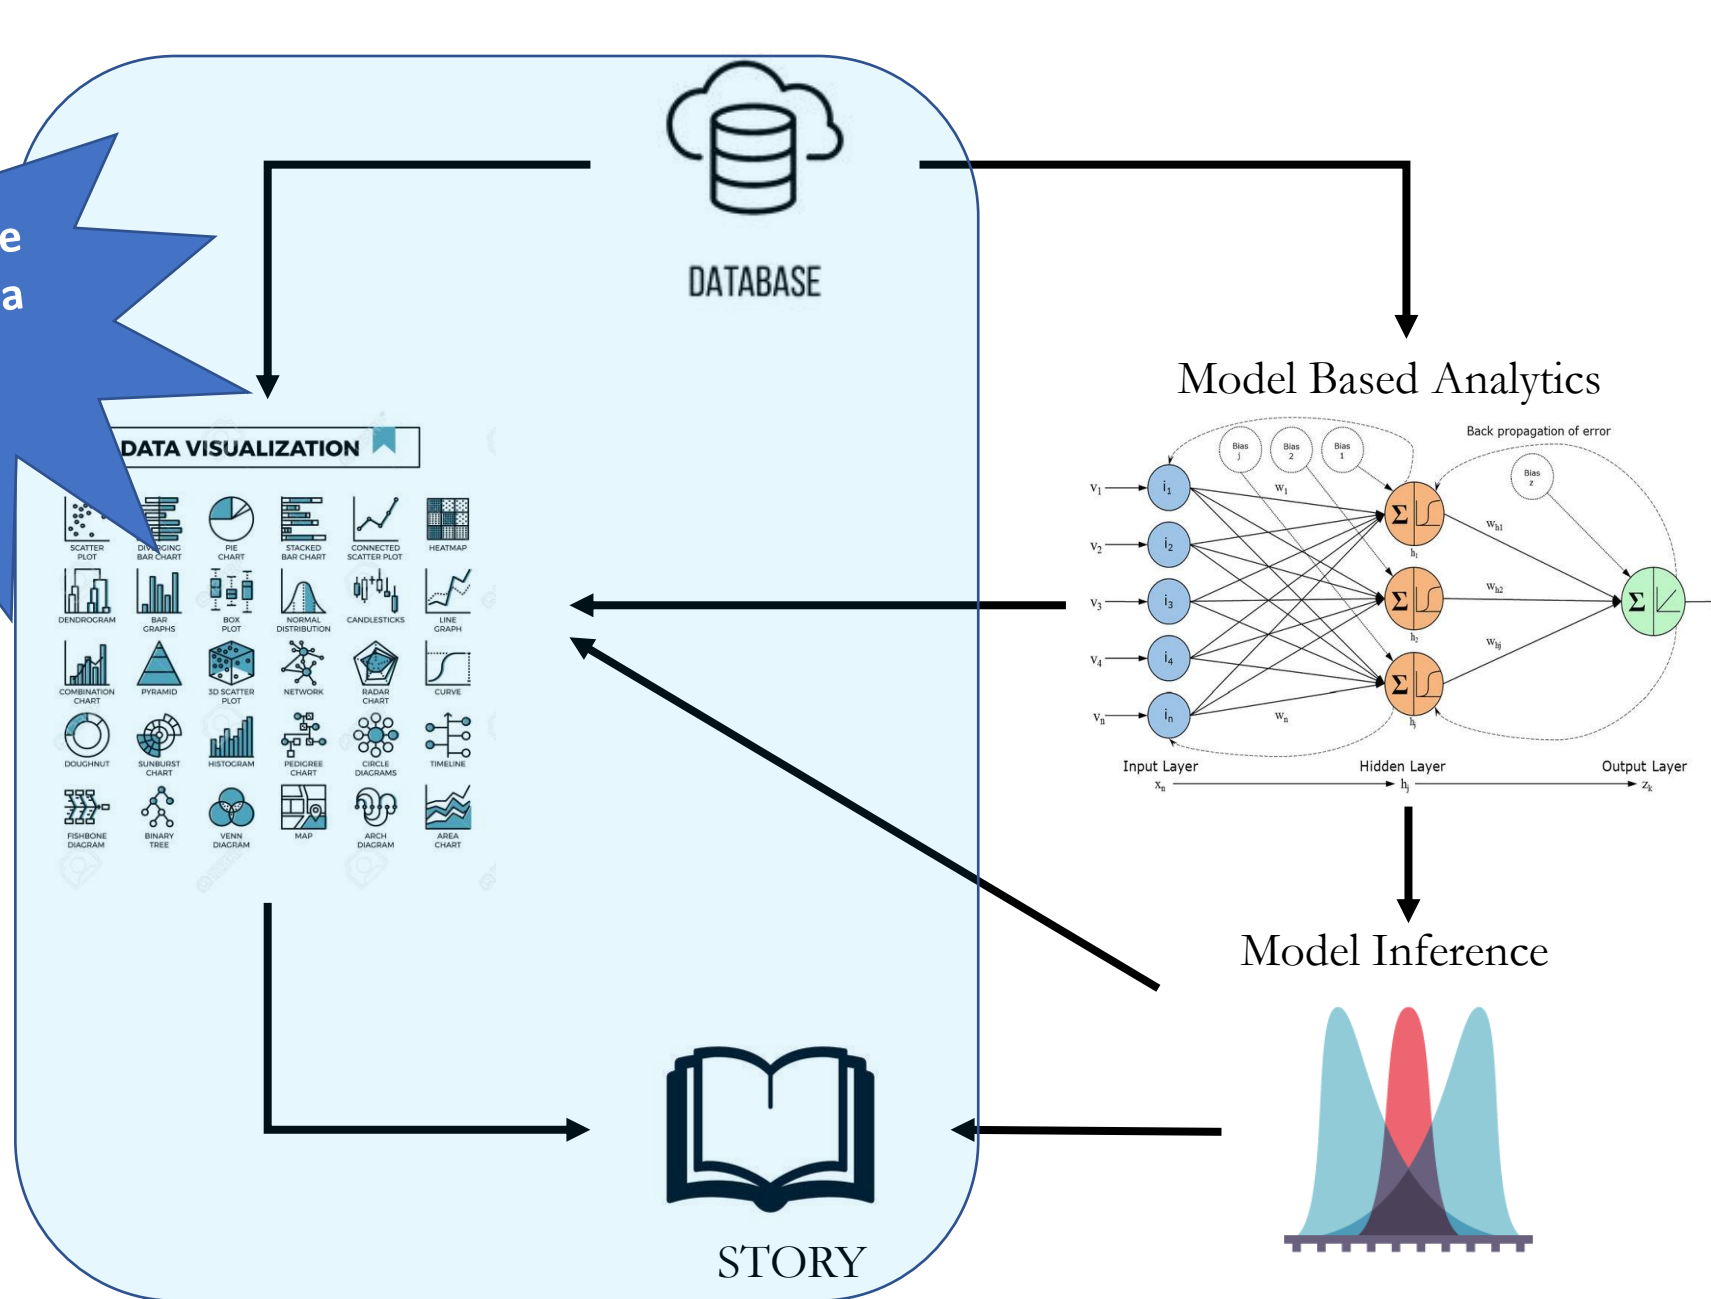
e
a

DATABASE

Model Based Analytics

DATA VISUALIZATION

SCATTER PLOT
DIVERGING BAR CHART
PIE CHART
STACKED BAR CHART
CONNECTED SCATTER PLOT
HEATMAP
DENDROGRAM
BAR GRAPHS
BOX PLOT
NORMAL DISTRIBUTION
CANDLESTICKS
LINE GRAPH
COMBINATION CHART
PYRAMID
3D SCATTER PLOT
NETWORK
RADAR CHART
CURVE
DOUGHNUT
SUNBURST CHART
HISTOGRAM
PEDIGREE CHART
CIRCLE DIAGRAMS
TIMELINE
FISHBONE DIAGRAM
BINARY TREE
VENN DIAGRAM
MAP
ARCH DIAGRAM
AREA CHART

Back propagation of error
Bias j
Bias 2
Bias 1
Bias z
$v_1$
$v_2$
$v_3$
$v_4$
$v_n$
$i_1$
$i_2$
$i_3$
$i_4$
$i_n$
$w_1$
$w_n$
$h_1$
$h_2$
$h_j$
$w_{h1}$
$w_{h2}$
$w_{hj}$
Input Layer
$x_n$
Hidden Layer
$h_j$
Output Layer
$z_k$

Model Inference

STORY